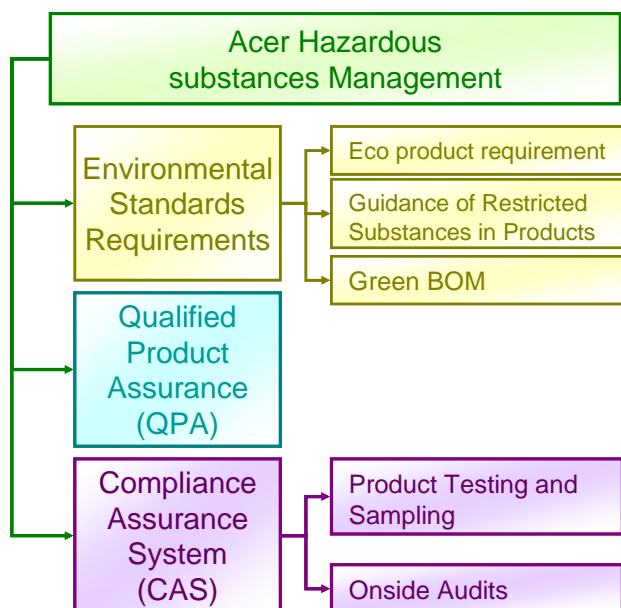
Acer Hazardous substances Management

Environmental Standards Requirements

Eco product requirement

Guidance of Restricted Substances in Products

Green BOM

Qualified Product Assurance (QPA)

Compliance Assurance System (CAS)

Product Testing and Sampling

Onside Audits